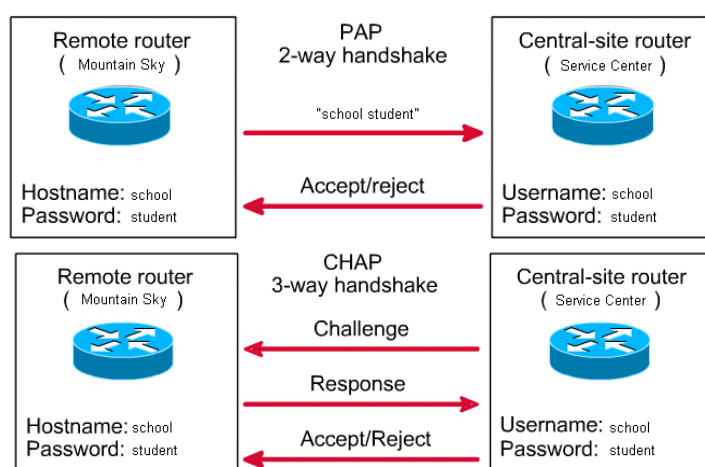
Remote router
( Mountain Sky )

PAP
2-way handshake

Central-site router
( Service Center )

"school student"

Accept/reject

Hostname: school
Password: student

Username: school
Password: student

Remote router
( Mountain Sky )

CHAP
3-way handshake

Central-site router
( Service Center )

Challenge

Response

Accept/Reject

Hostname: school
Password: student

Username: school
Password: student